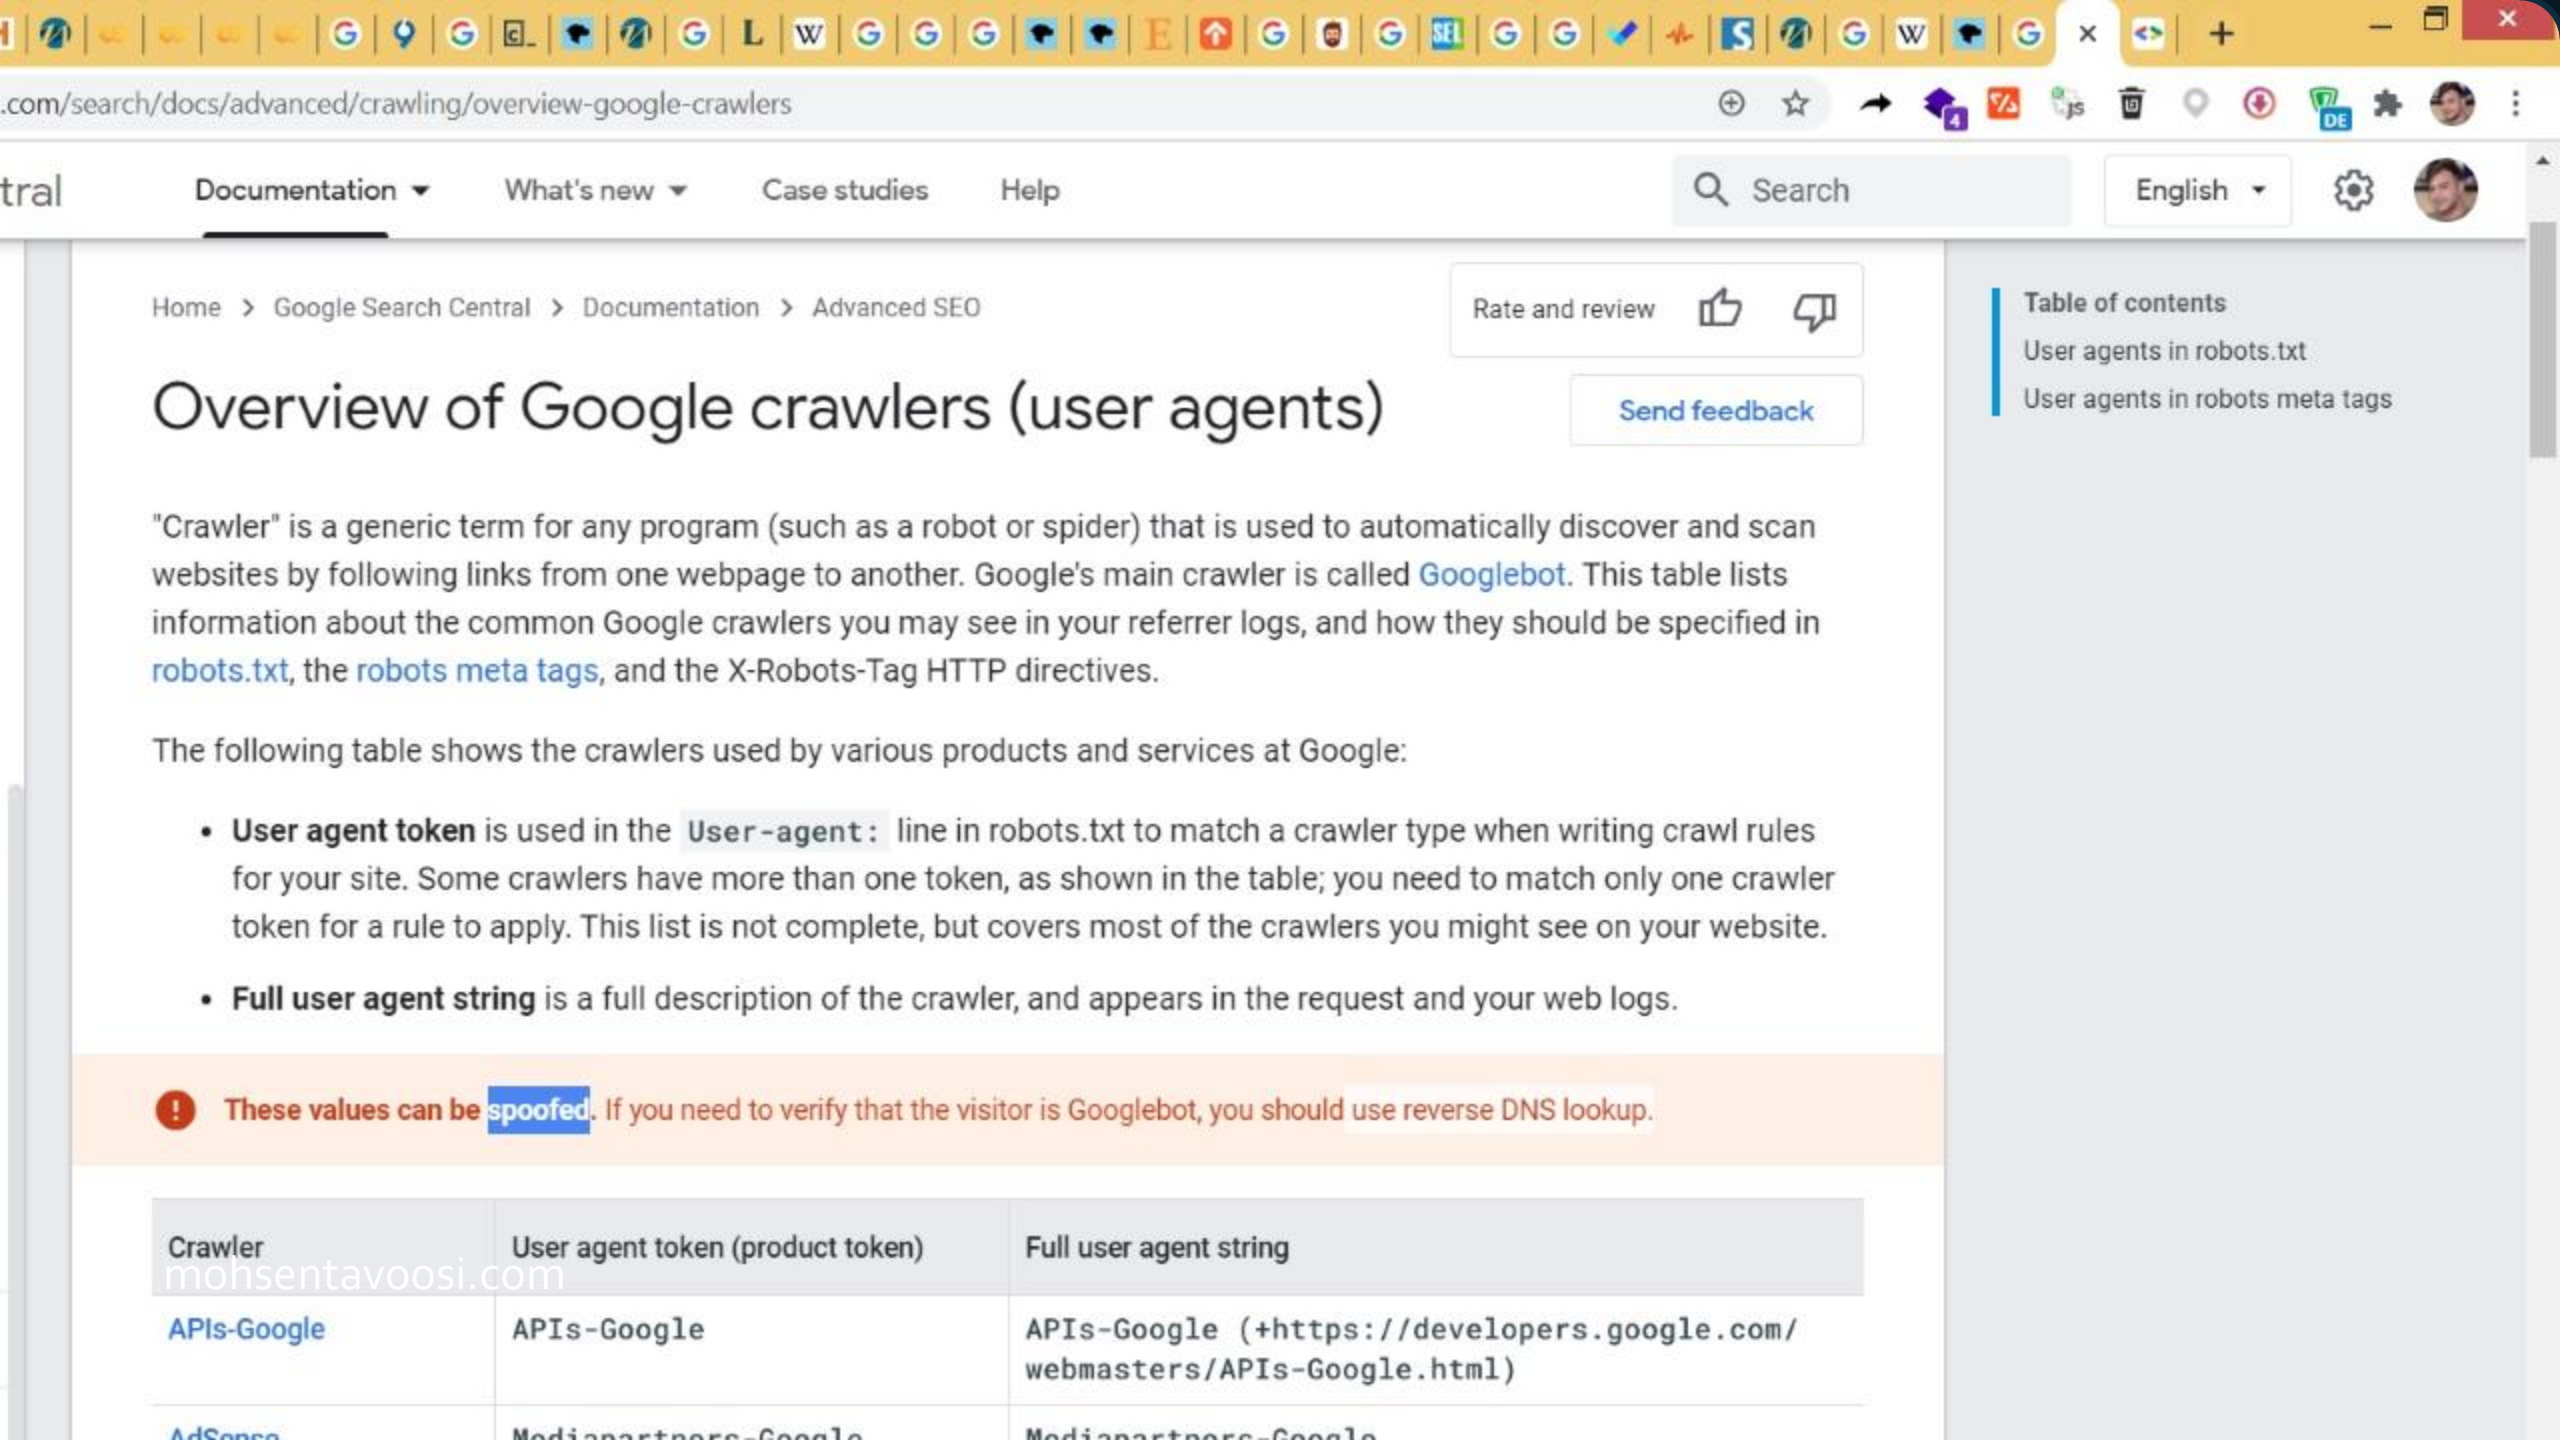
.com/search/docs/advanced/crawling/overview-google-crawlers

tral Documentation What's new Case studies Help Search English

Home > Google Search Central > Documentation > Advanced SEO

Rate and review

Overview of Google crawlers (user agents)

Send feedback

"Crawler" is a generic term for any program (such as a robot or spider) that is used to automatically discover and scan websites by following links from one webpage to another. Google's main crawler is called Googlebot. This table lists information about the common Google crawlers you may see in your referrer logs, and how they should be specified in robots.txt, the robots meta tags, and the X-Robots-Tag HTTP directives.

The following table shows the crawlers used by various products and services at Google:

- **User agent token** is used in the `User-agent:` line in robots.txt to match a crawler type when writing crawl rules for your site. Some crawlers have more than one token, as shown in the table; you need to match only one crawler token for a rule to apply. This list is not complete, but covers most of the crawlers you might see on your website.
- **Full user agent string** is a full description of the crawler, and appears in the request and your web logs.

These values can be spoofed. If you need to verify that the visitor is Googlebot, you should use reverse DNS lookup.

| Crawler | User agent token (product token) | Full user agent string |
|---|---|---|
| APIs-Google | APIs-Google | APIs-Google (+https://developers.google.com/webmasters/APIs-Google.html) |
| AdSense | Mediapartners-Google | Mediapartners-Google |

Table of contents
User agents in robots.txt
User agents in robots meta tags

mohsentavoosi.com